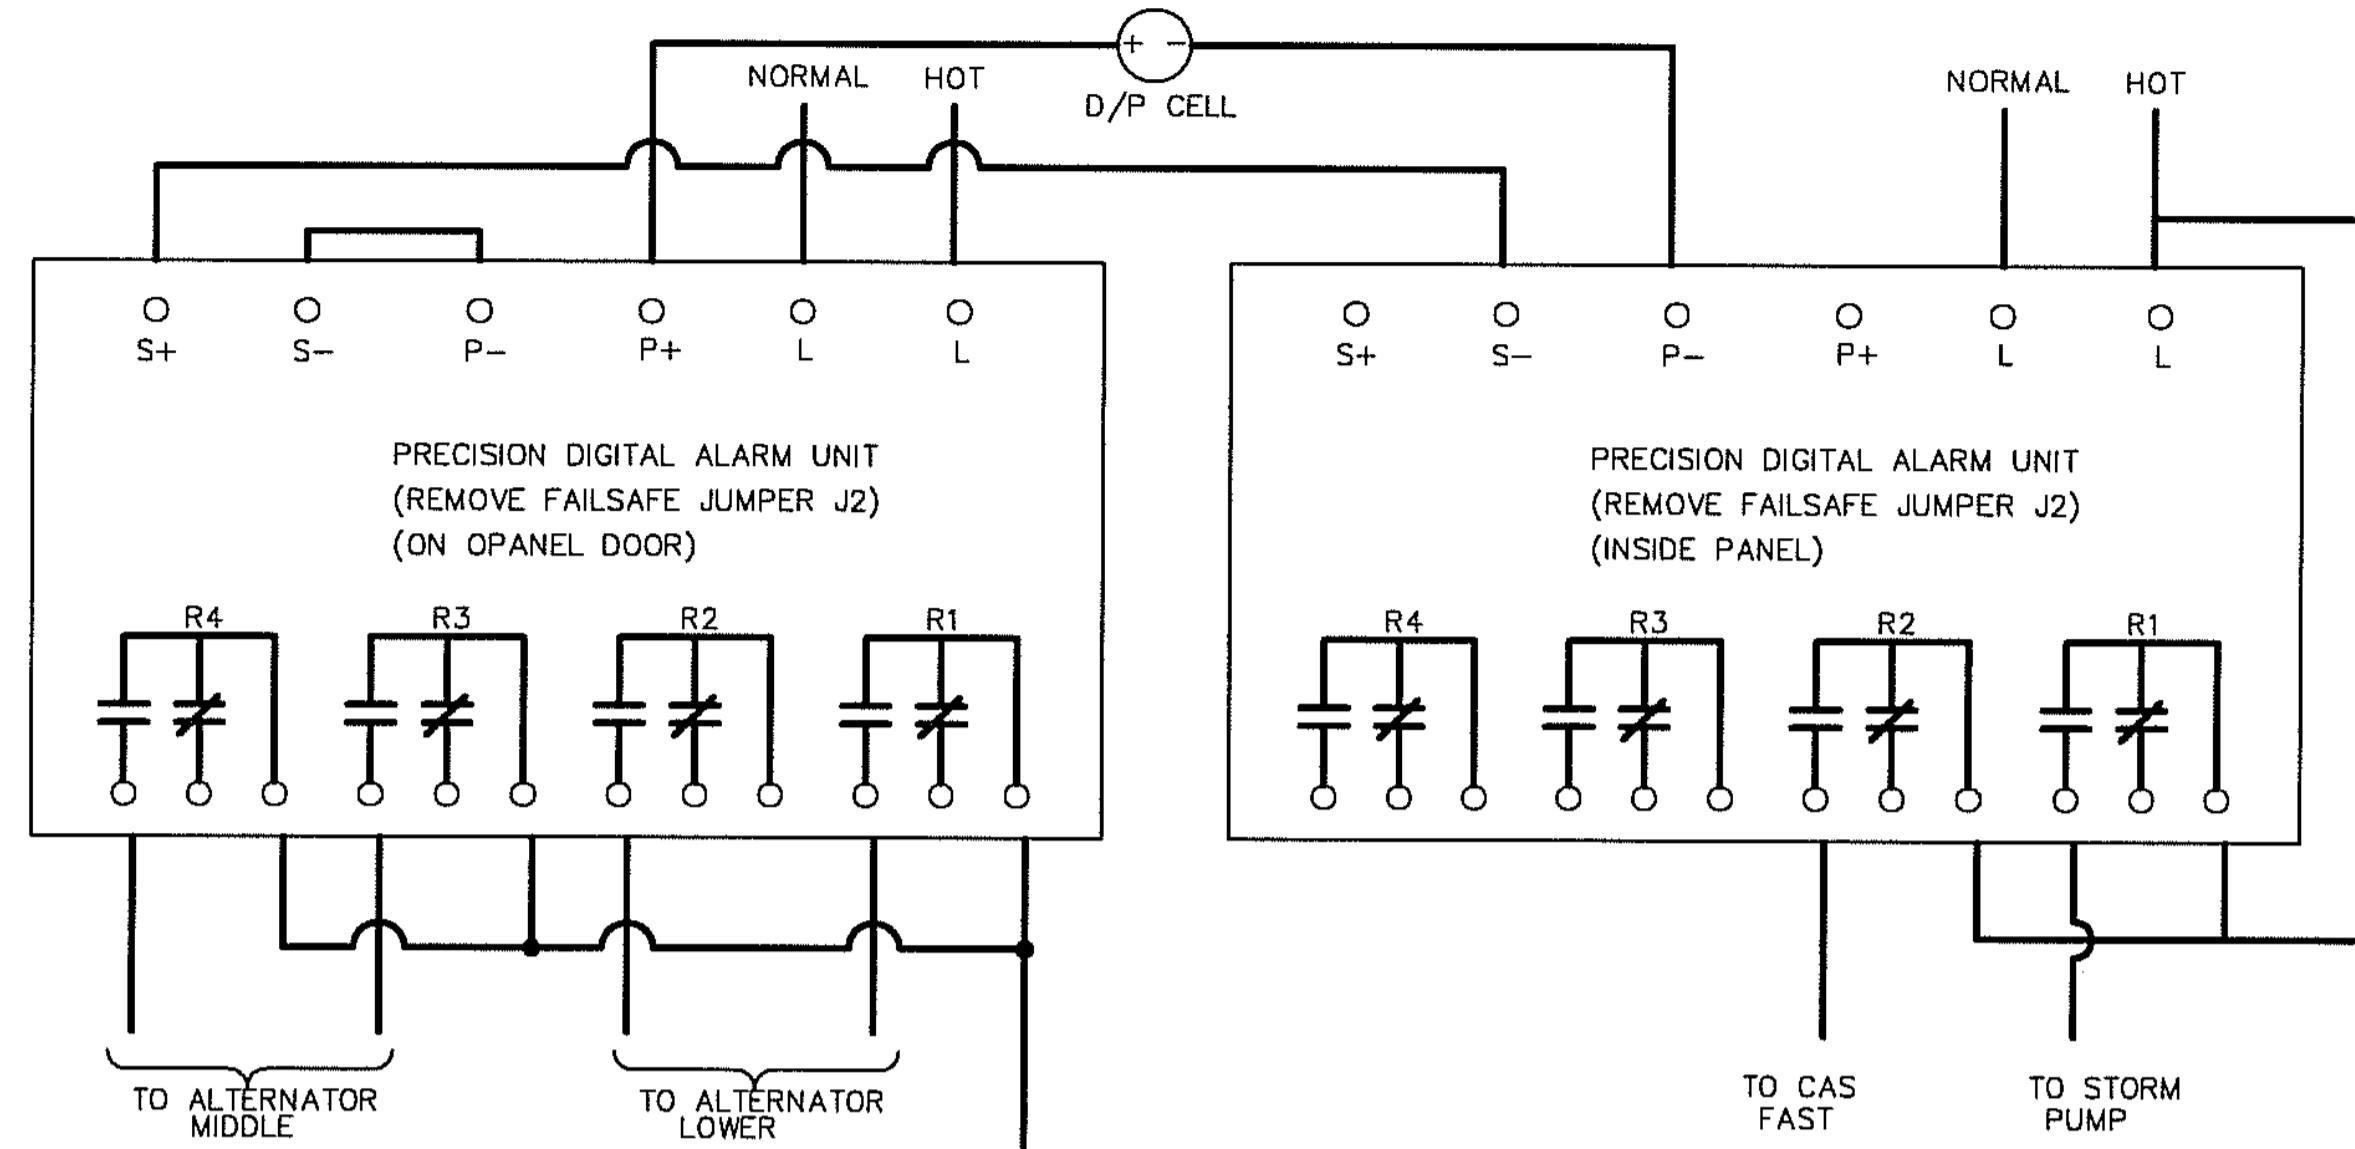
NORMAL HOT

+ −
D/P CELL

NORMAL HOT

S+ S− P− P+ L L

PRECISION DIGITAL ALARM UNIT
(REMOVE FAILSAFE JUMPER J2)
(ON OPANEL DOOR)

R4 R3 R2 R1

S+ S− P− P+ L L

PRECISION DIGITAL ALARM UNIT
(REMOVE FAILSAFE JUMPER J2)
(INSIDE PANEL)

R4 R3 R2 R1

TO ALTERNATOR MIDDLE

TO ALTERNATOR LOWER

TO CAS FAST

TO STORM PUMP